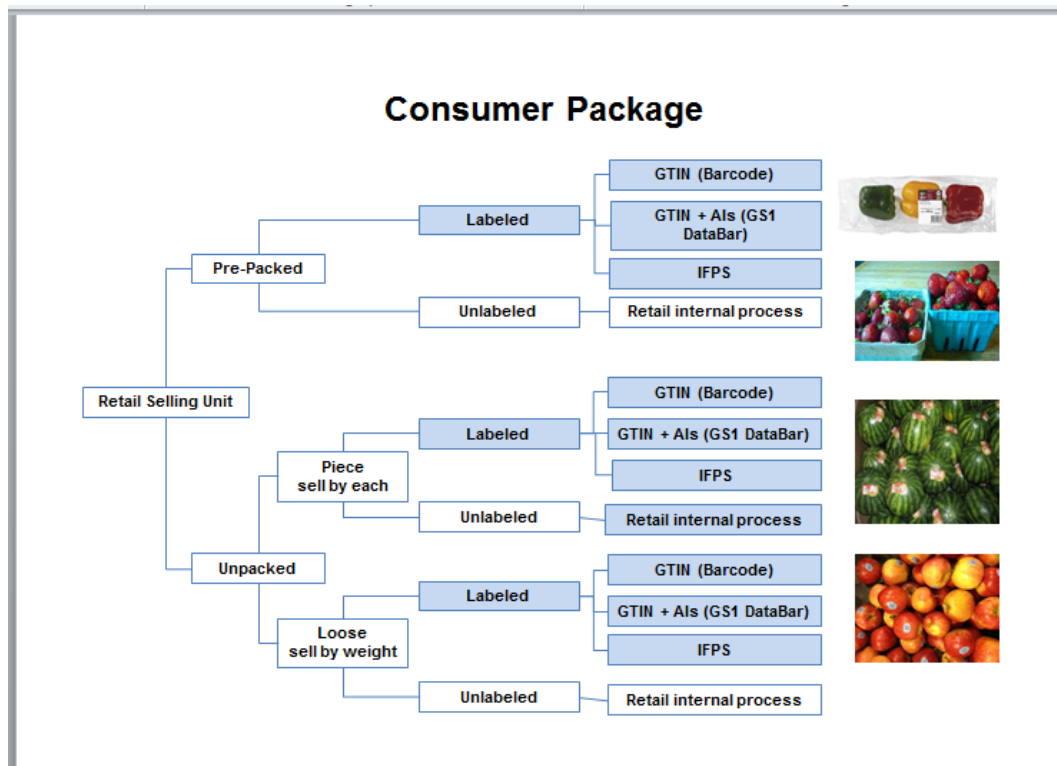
Consumer Package

Retail Selling Unit

Pre-Packed

Labeled

GTIN (Barcode)

GTIN + AIs (GS1 DataBar)

IFPS

Unlabeled

Retail internal process

Unpacked

Piece sell by each

Labeled

GTIN (Barcode)

GTIN + AIs (GS1 DataBar)

IFPS

Unlabeled

Retail internal process

Loose sell by weight

Labeled

GTIN (Barcode)

GTIN + AIs (GS1 DataBar)

IFPS

Unlabeled

Retail internal process